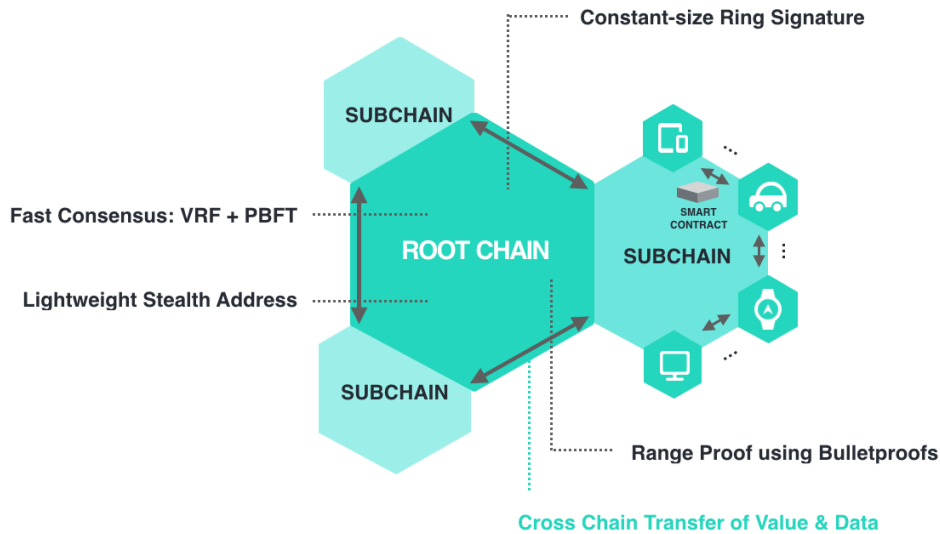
Constant-size Ring Signature

SUBCHAIN

Fast Consensus: VRF + PBFT

ROOT CHAIN

Lightweight Stealth Address

SUBCHAIN

SMART CONTRACT

SUBCHAIN

Range Proof using Bulletproofs

Cross Chain Transfer of Value & Data